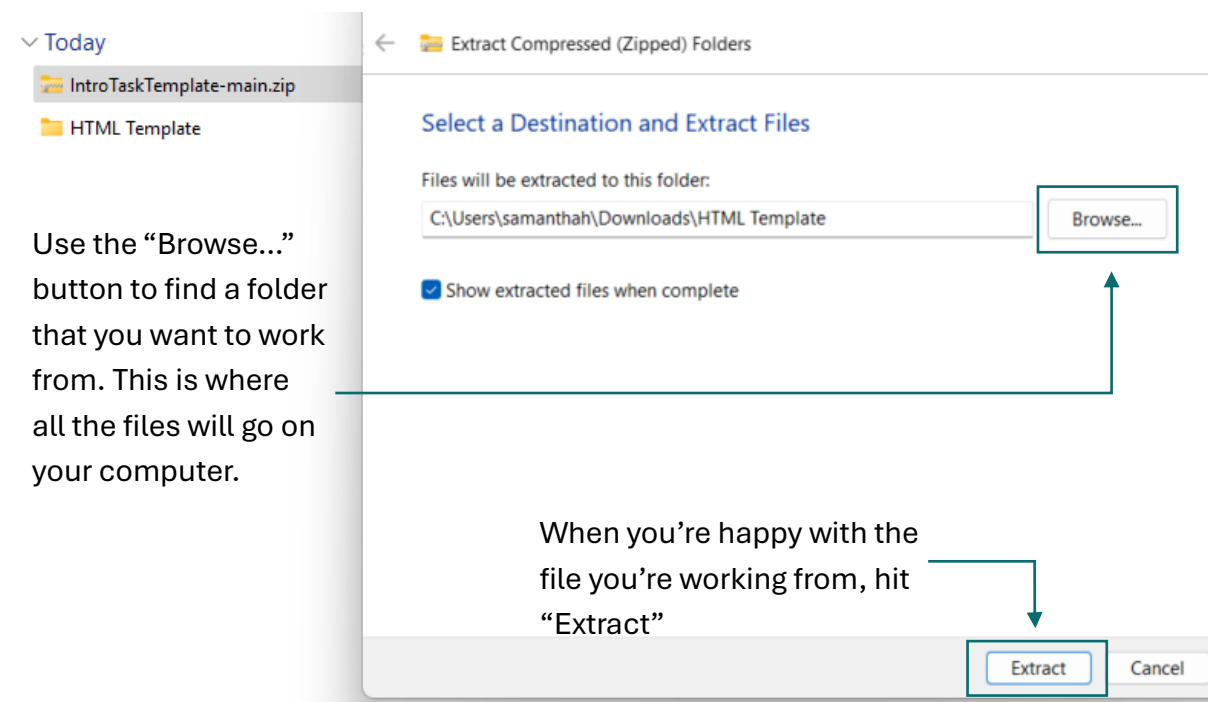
Today

IntroTaskTemplate-main.zip

HTML Template

Extract Compressed (Zipped) Folders

Select a Destination and Extract Files

Files will be extracted to this folder:

C:\Users\samanthah\Downloads\HTML Template

Browse...

Show extracted files when complete

Use the "Browse..." button to find a folder that you want to work from. This is where all the files will go on your computer.

When you're happy with the file you're working from, hit "Extract"

Extract

Cancel